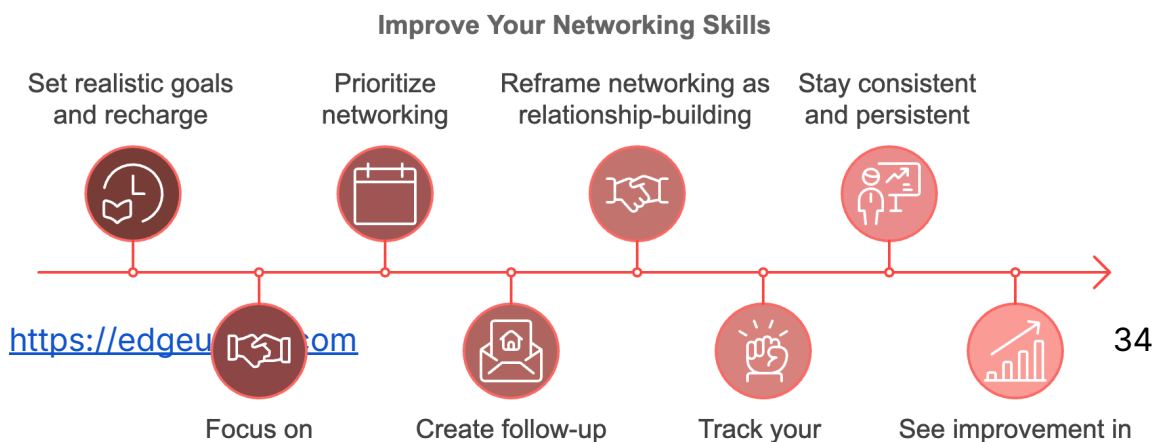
Improve Your Networking Skills

Set realistic goals and recharge

Prioritize networking

Reframe networking as relationship-building

Stay consistent and persistent

https://edgeu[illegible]com

34

Focus on

Create follow-up

Track your

See improvement in